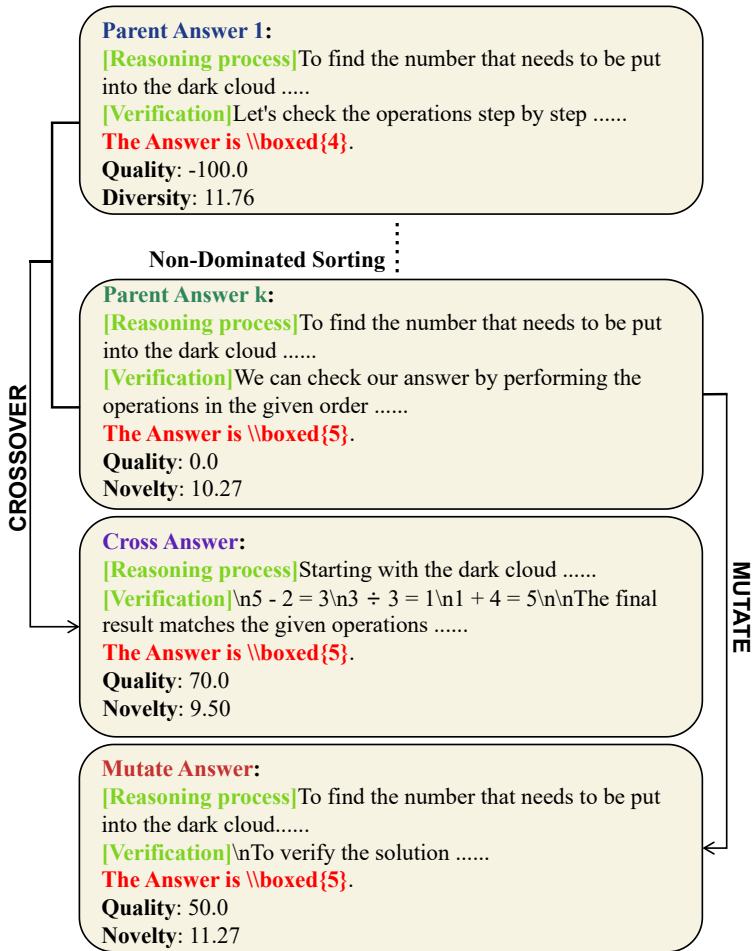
Parent Answer 1:
[Reasoning process]To find the number that needs to be put into the dark cloud .....
[Verification]Let's check the operations step by step ......
The Answer is \\boxed{4}.
Quality: -100.0
Diversity: 11.76

Non-Dominated Sorting

Parent Answer k:
[Reasoning process]To find the number that needs to be put into the dark cloud ......
[Verification]We can check our answer by performing the operations in the given order ......
The Answer is \\boxed{5}.
Quality: 0.0
Novelty: 10.27

CROSSOVER

Cross Answer:
[Reasoning process]Starting with the dark cloud ......
[Verification]\n5 - 2 = 3\n3 ÷ 3 = 1\n1 + 4 = 5\n\nThe final result matches the given operations ......
The Answer is \\boxed{5}.
Quality: 70.0
Novelty: 9.50

MUTATE

Mutate Answer:
[Reasoning process]To find the number that needs to be put into the dark cloud......
[Verification]\nTo verify the solution ......
The Answer is \\boxed{5}.
Quality: 50.0
Novelty: 11.27